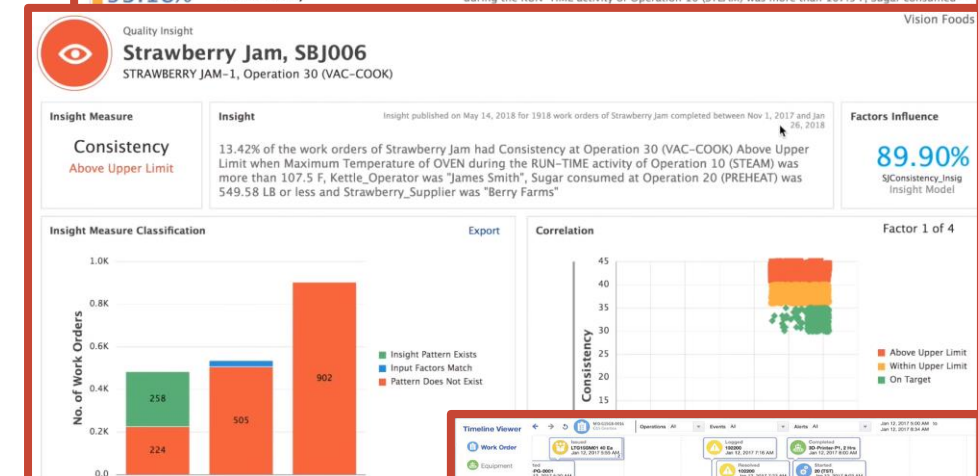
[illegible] during the RUN-TIME activity of Operation 10 (STEAM) was more than 107.5 F, Sugar consumed

Vision Foods

Quality Insight

Strawberry Jam, SBJ006

STRAWBERRY JAM-1, Operation 30 (VAC-COOK)

Insight Measure

Consistency

Above Upper Limit

Insight

Insight published on May 14, 2018 for 1918 work orders of Strawberry Jam completed between Nov 1, 2017 and Jan 26, 2018

13.42% of the work orders of Strawberry Jam had Consistency at Operation 30 (VAC-COOK) Above Upper Limit when Maximum Temperature of OVEN during the RUN-TIME activity of Operation 10 (STEAM) was more than 107.5 F, Kettle_Operator was "James Smith", Sugar consumed at Operation 20 (PREHEAT) was 549.58 LB or less and Strawberry_Supplier was "Berry Farms"

Factors Influence

89.90%

SJConsistency_Insig

Insight Model

Insight Measure Classification

Export

1.0K

0.8K

0.6K

0.4K

0.2K

0.0

No. of Work Orders

258

224

505

902

Insight Pattern Exists

Input Factors Match

Pattern Does Not Exist

Correlation

Factor 1 of 4

45

40

35

30

25

20

15

Consistency

Above Upper Limit

Within Upper Limit

On Target

Timeline Viewer

Work Order

Equipment

Operations All

Events All

Alerts All

Jan 12, 2017 6:00 AM

Jan 12, 2017 8:34 AM

Issued

LTG100M01 40 Ex

Jan 12, 2017 6:00 AM

Logged

102000

Jan 12, 2017 7:16 AM

Completed

3D-Printer-P1, 2 Hrs

Jan 12, 2017 8:00 AM

Received

102000

Started

20 (TST)

-PG-0001

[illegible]